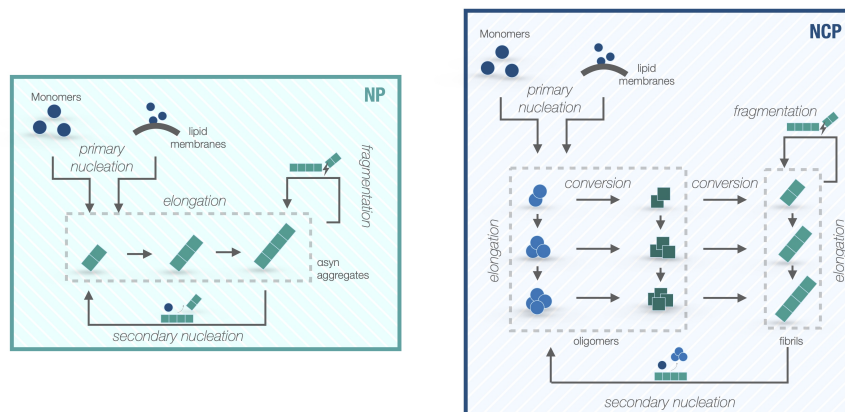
NP

Monomers

lipid membranes

primary nucleation

fragmentation

elongation

αsyn aggregates

secondary nucleation

NCP

Monomers

lipid membranes

primary nucleation

fragmentation

conversion

conversion

elongation

elongation

oligomers

fibrils

secondary nucleation